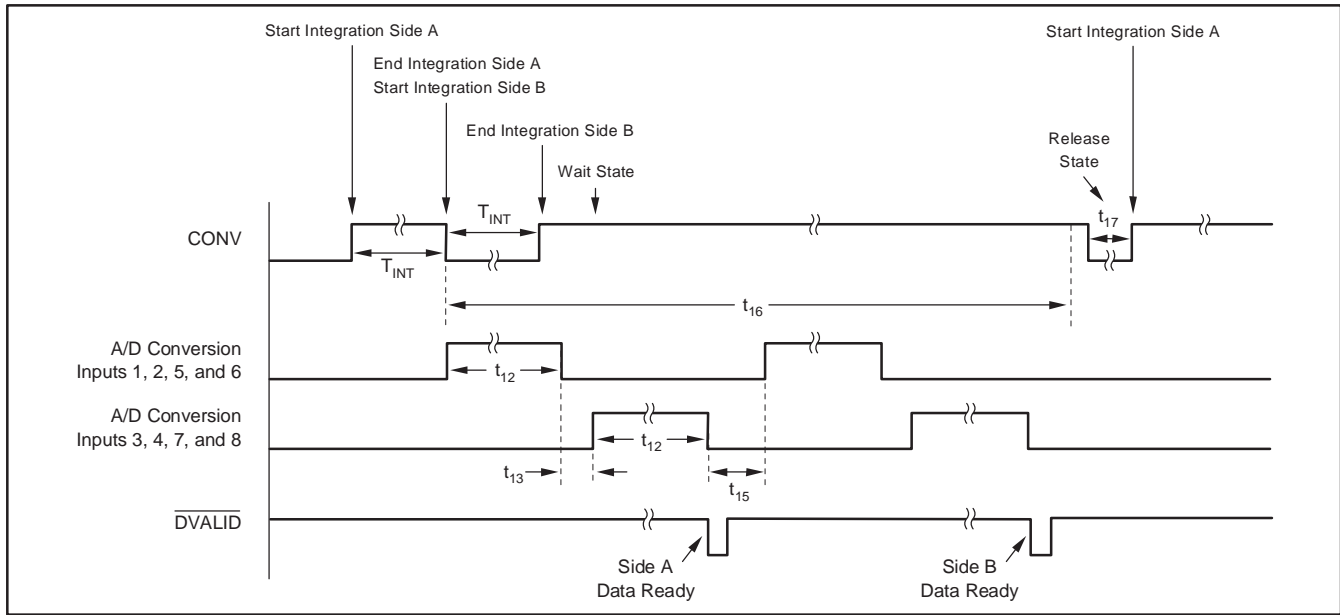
Start Integration Side A

End Integration Side A
Start Integration Side B

End Integration Side B

Wait State

Start Integration Side A

Release State

CONV

$T_{INT}$

$T_{INT}$

$t_{17}$

$t_{16}$

A/D Conversion
Inputs 1, 2, 5, and 6

$t_{12}$

A/D Conversion
Inputs 3, 4, 7, and 8

$t_{12}$

$t_{13}$

$t_{15}$

$\overline{DVALID}$

Side A
Data Ready

Side B
Data Ready